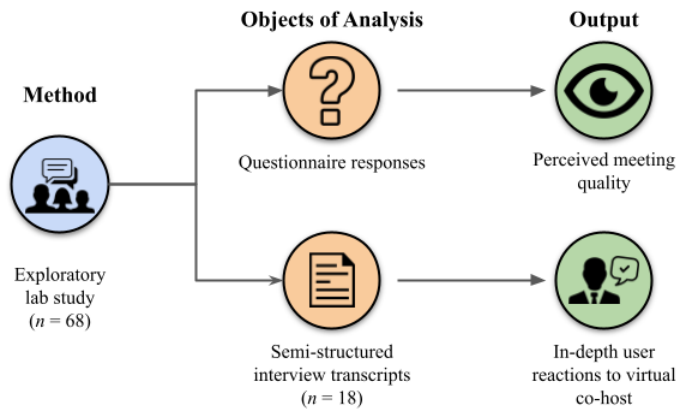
Objects of Analysis

Output

Method

Questionnaire responses

Perceived meeting quality

Exploratory lab study ($n$ = 68)

Semi-structured interview transcripts ($n$ = 18)

In-depth user reactions to virtual co-host